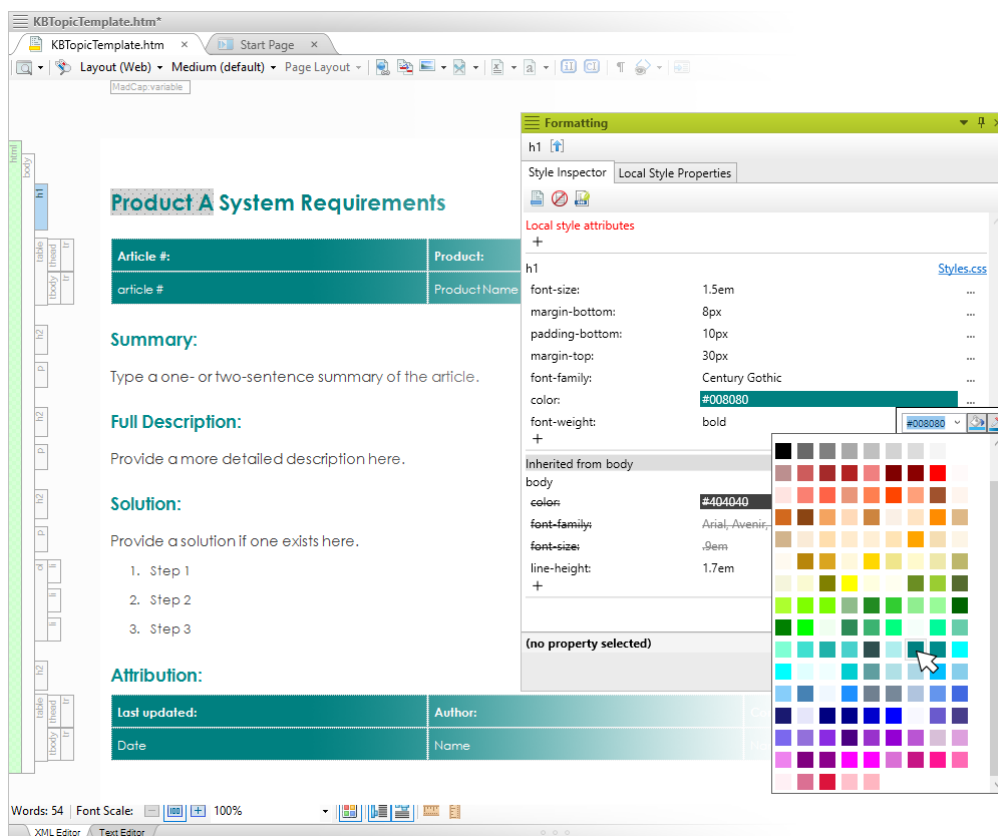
KBTopicTemplate.htm*

KBTopicTemplate.htm × Start Page ×

Layout (Web) Medium (default) Page Layout

MadCap:variable

html body h1 table thead tr tbody tr h2 p h2 p h2 p ol li li li h2 table thead tr tbody tr

Product A System Requirements

| Article #: | Product: |
|---|---|
| article # | Product Name |

Summary:

Type a one- or two-sentence summary of the article.

Full Description:

Provide a more detailed description here.

Solution:

Provide a solution if one exists here.

1. Step 1
2. Step 2
3. Step 3

Attribution:

| Last updated: | Author: | Co |
|---|---|---|
| Date | Name | |

Formatting

h1

Style Inspector | Local Style Properties

Local style attributes
+

h1 Styles.css
font-size: 1.5em ...
margin-bottom: 8px ...
padding-bottom: 10px ...
margin-top: 30px ...
font-family: Century Gothic ...
color: #008080 ...
font-weight: bold
+

Inherited from body
body
color: #404040
font-family: Arial, Avenir,
font-size: .9em
line-height: 1.7em
+

(no property selected)

#008080

Words: 54 Font Scale: 100%

XML Editor Text Editor